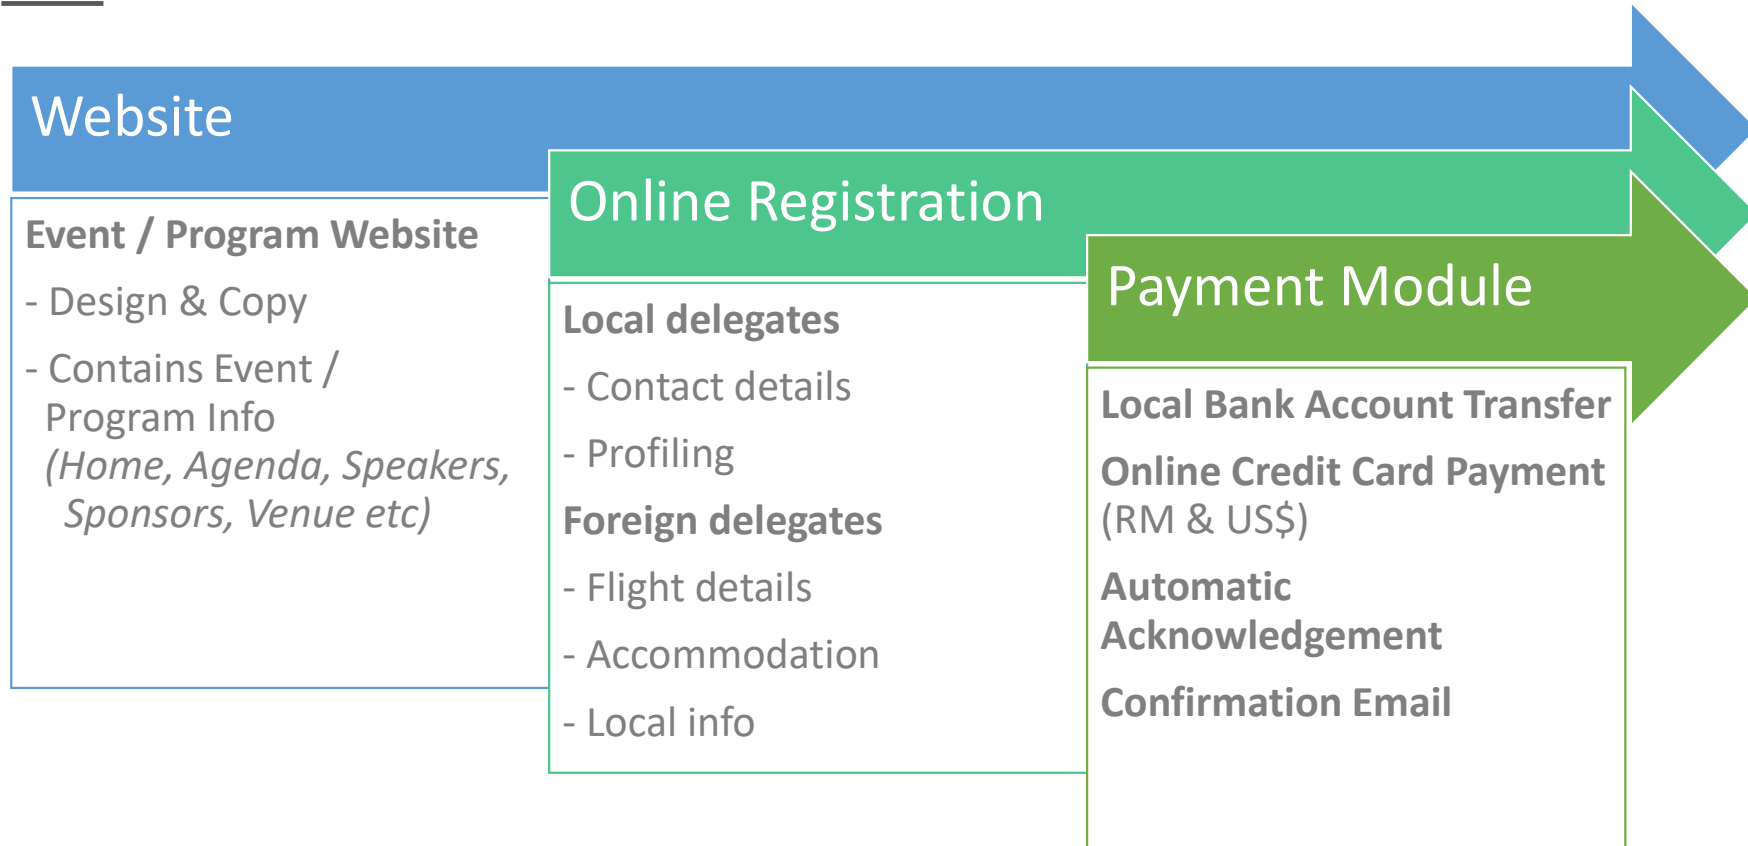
Website

Event / Program Website

- Design & Copy

- Contains Event / Program Info *(Home, Agenda, Speakers, Sponsors, Venue etc)*

Online Registration

Local delegates

- Contact details

- Profiling

Foreign delegates

- Flight details

- Accommodation

- Local info

Payment Module

Local Bank Account Transfer

Online Credit Card Payment (RM & US$)

Automatic Acknowledgement

Confirmation Email